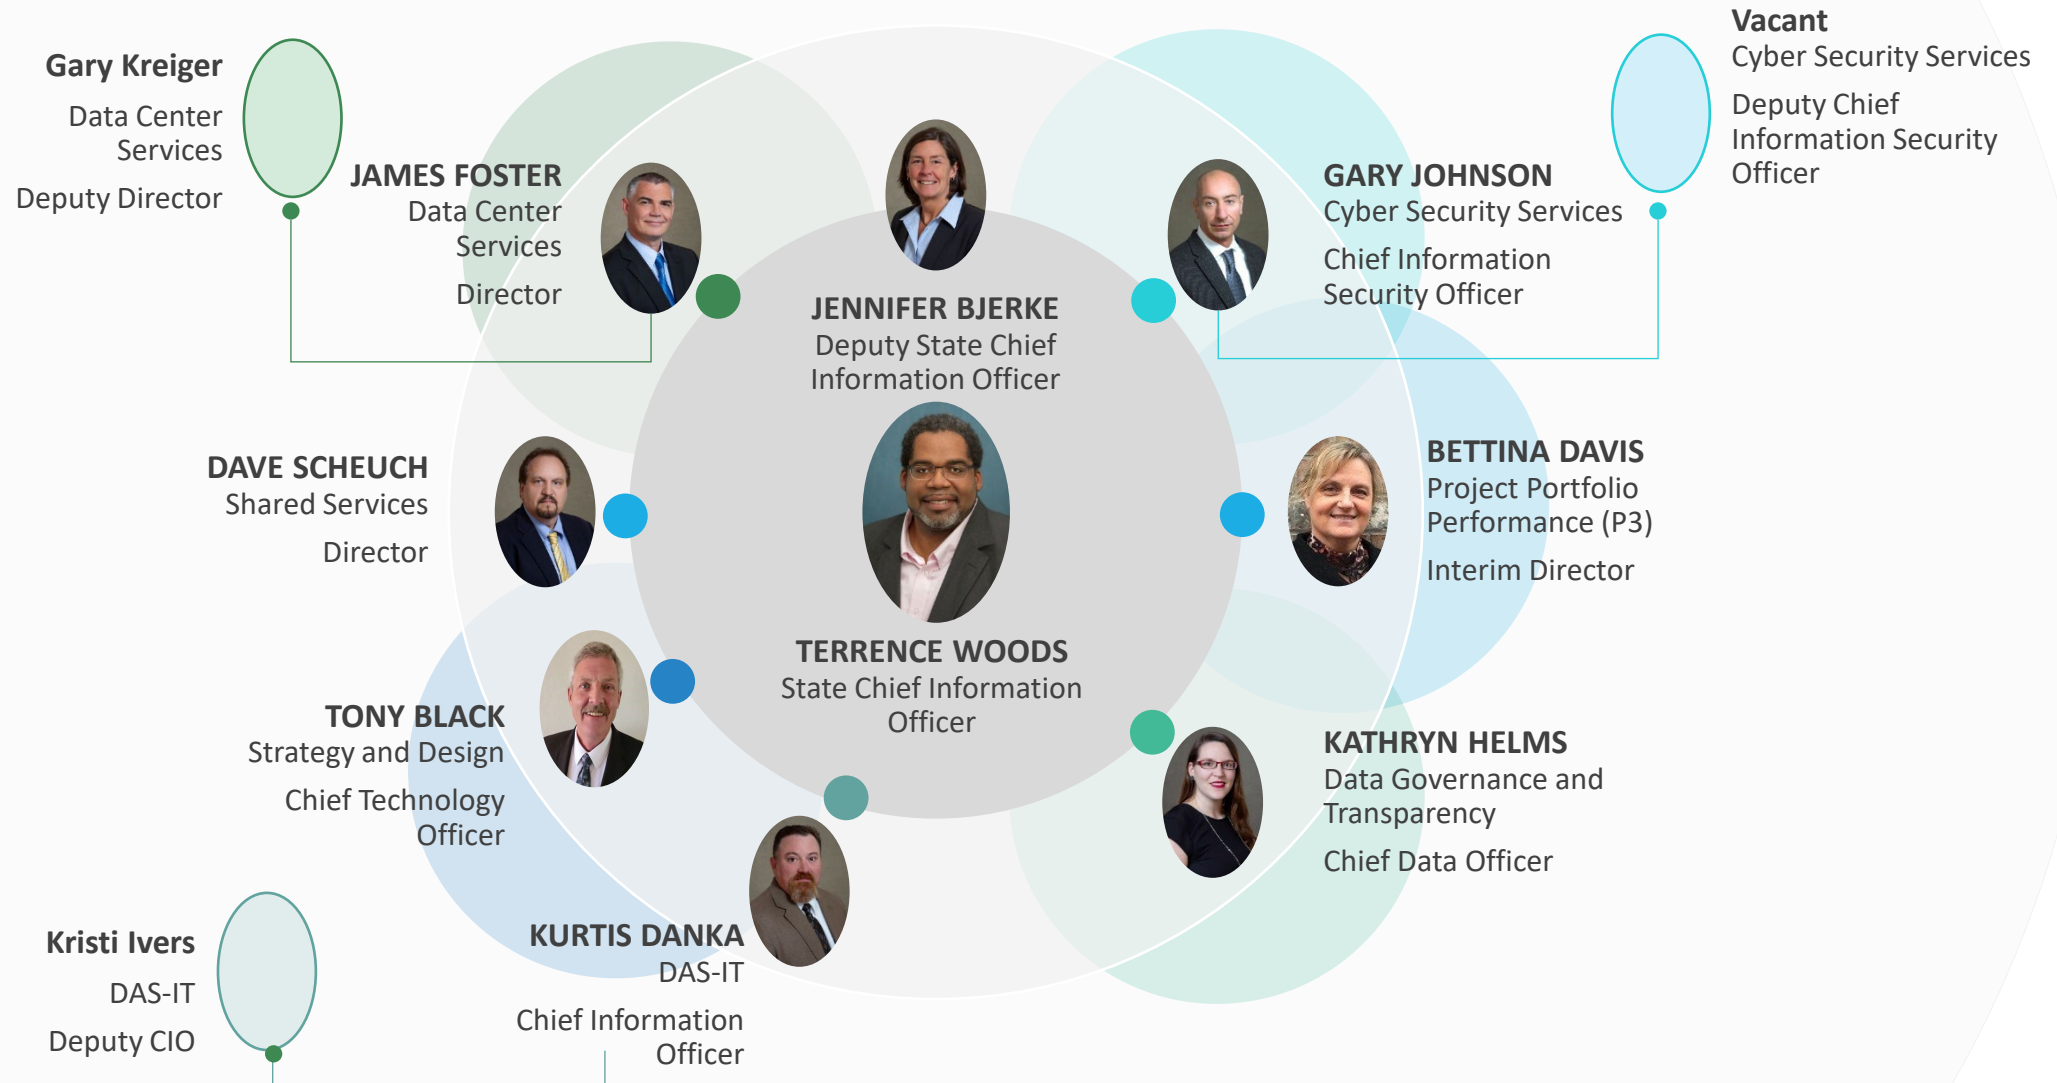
Gary Kreiger
Data Center Services
Deputy Director

JAMES FOSTER
Data Center Services
Director

JENNIFER BJERKE
Deputy State Chief Information Officer

GARY JOHNSON
Cyber Security Services
Chief Information Security Officer

Vacant
Cyber Security Services
Deputy Chief Information Security Officer

DAVE SCHEUCH
Shared Services
Director

BETTINA DAVIS
Project Portfolio Performance (P3)
Interim Director

TERRENCE WOODS
State Chief Information Officer

TONY BLACK
Strategy and Design
Chief Technology Officer

KATHRYN HELMS
Data Governance and Transparency
Chief Data Officer

KURTIS DANKA
DAS-IT
Chief Information Officer

Kristi Ivers
DAS-IT
Deputy CIO